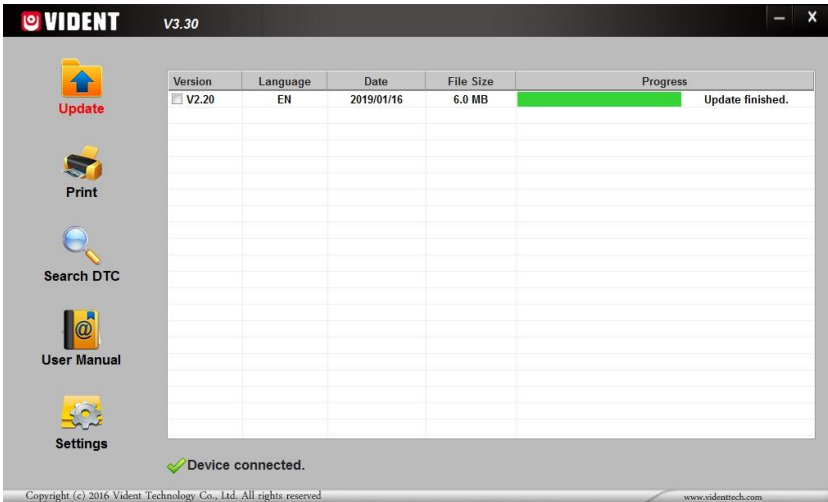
VIDENT V3.30

Update

Print

Search DTC

User Manual

Settings

| Version | Language | Date | File Size | Progress |
|---|---|---|---|---|
| V2.20 | EN | 2019/01/16 | 6.0 MB | Update finished. |

Device connected.

Copyright (c) 2016 Vident Technology Co., Ltd. All rights reserved

www.videnttech.com